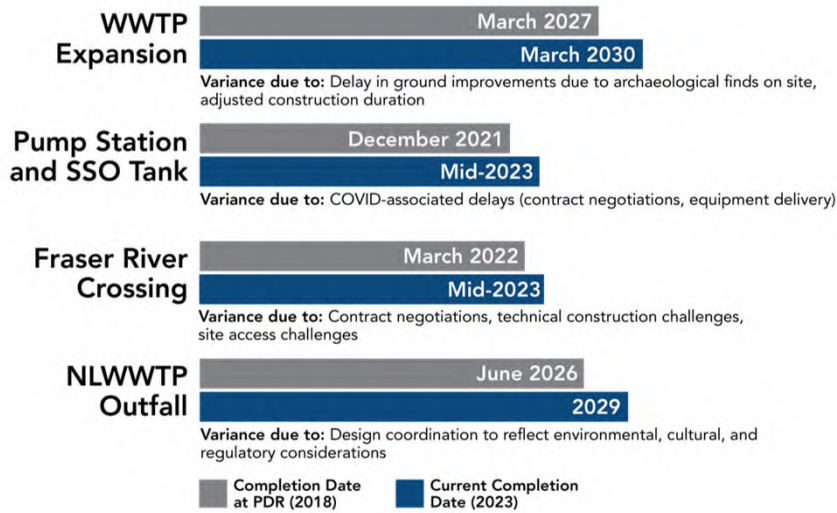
WWTP Expansion

March 2027

March 2030

Variance due to: Delay in ground improvements due to archaeological finds on site, adjusted construction duration

Pump Station and SSO Tank

December 2021

Mid-2023

Variance due to: COVID-associated delays (contract negotiations, equipment delivery)

Fraser River Crossing

March 2022

Mid-2023

Variance due to: Contract negotiations, technical construction challenges, site access challenges

NLWWTP Outfall

June 2026

2029

Variance due to: Design coordination to reflect environmental, cultural, and regulatory considerations

Completion Date at PDR (2018)

Current Completion Date (2023)